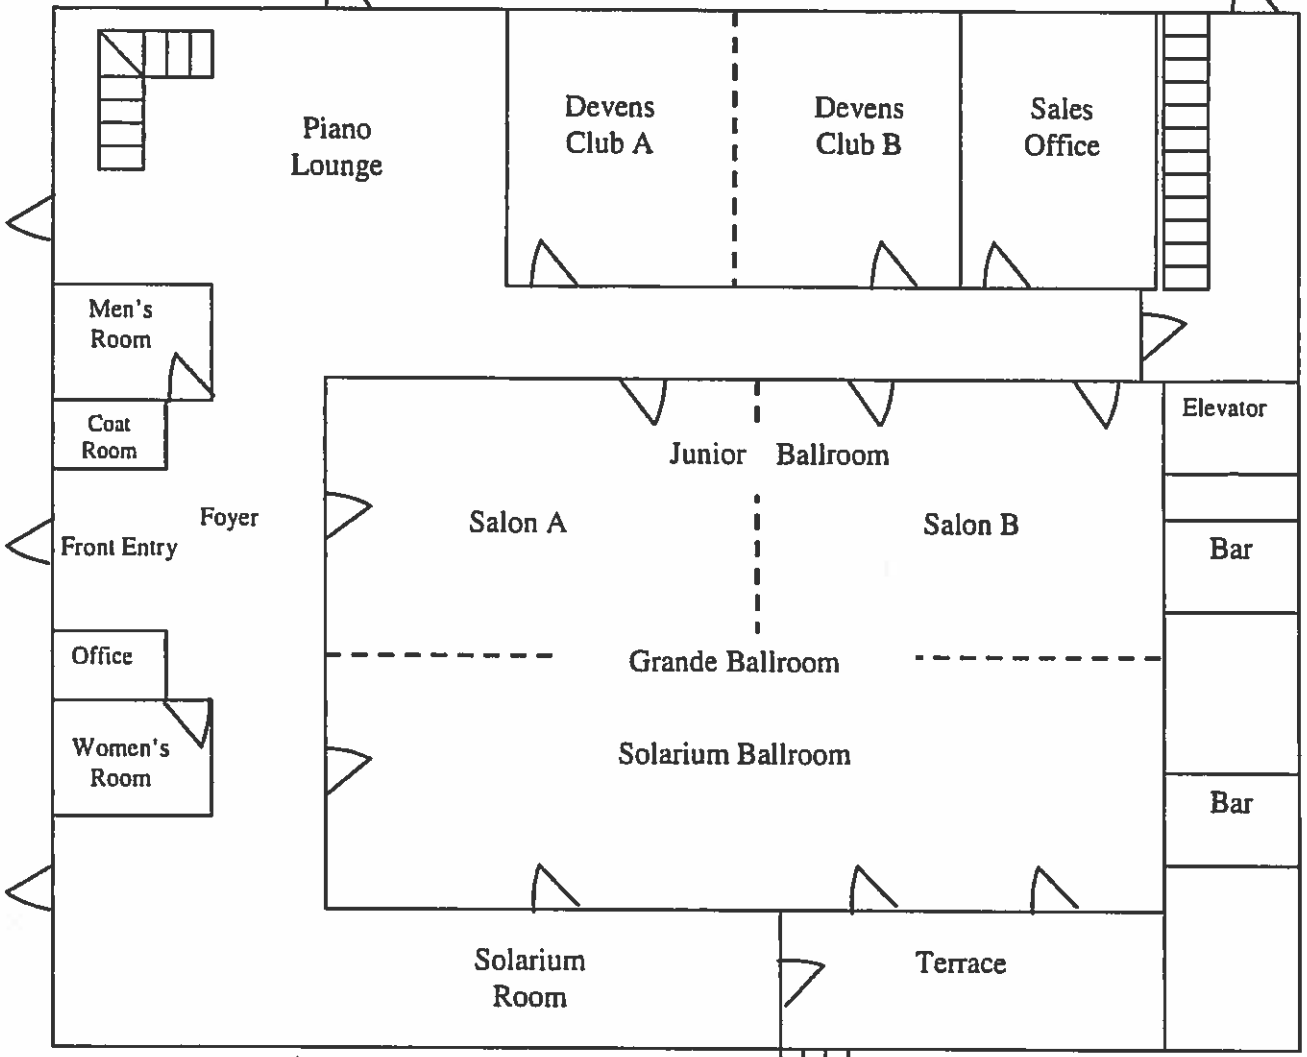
Piano Lounge

Devens Club A

Devens Club B

Sales Office

Men's Room

Coat Room

Foyer

Front Entry

Office

Women's Room

Elevator

Junior Ballroom

Salon A

Salon B

Bar

Grande Ballroom

Solarium Ballroom

Bar

Solarium Room

Terrace